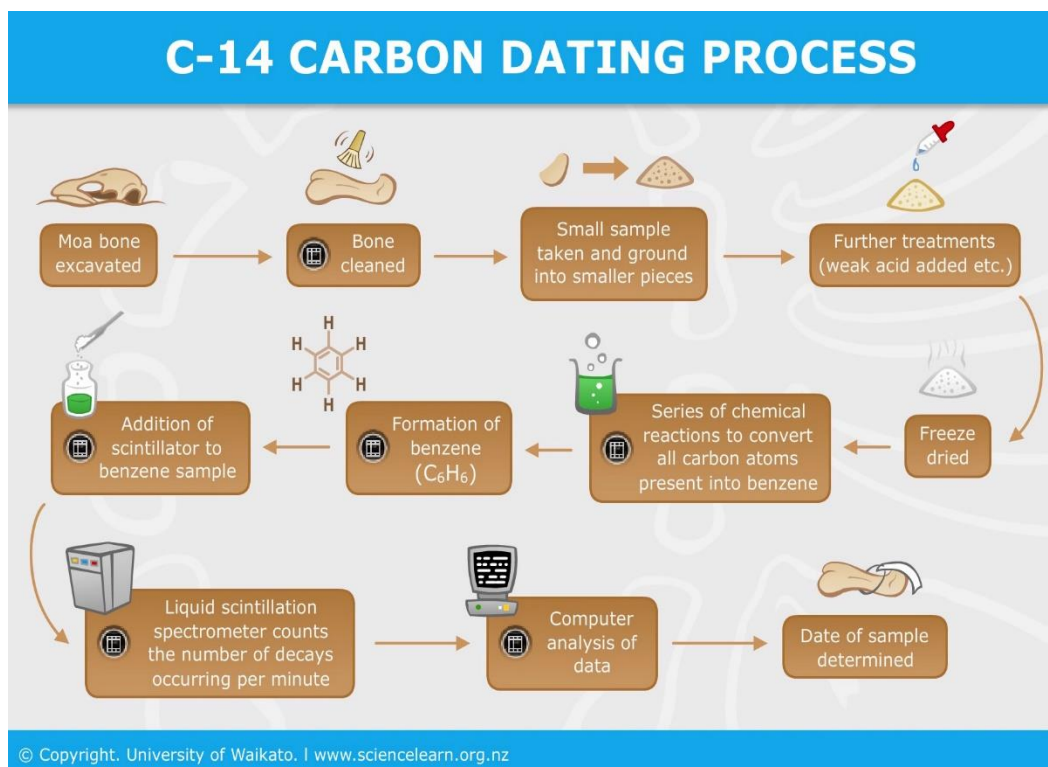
C-14 CARBON DATING PROCESS

Moa bone excavated

Bone cleaned

Small sample taken and ground into smaller pieces

Further treatments (weak acid added etc.)

Freeze dried

Series of chemical reactions to convert all carbon atoms present into benzene

H H H H H H

Formation of benzene ($C_6H_6$)

Addition of scintillator to benzene sample

Liquid scintillation spectrometer counts the number of decays occurring per minute

Computer analysis of data

Date of sample determined

© Copyright. University of Waikato. I www.sciencelearn.org.nz